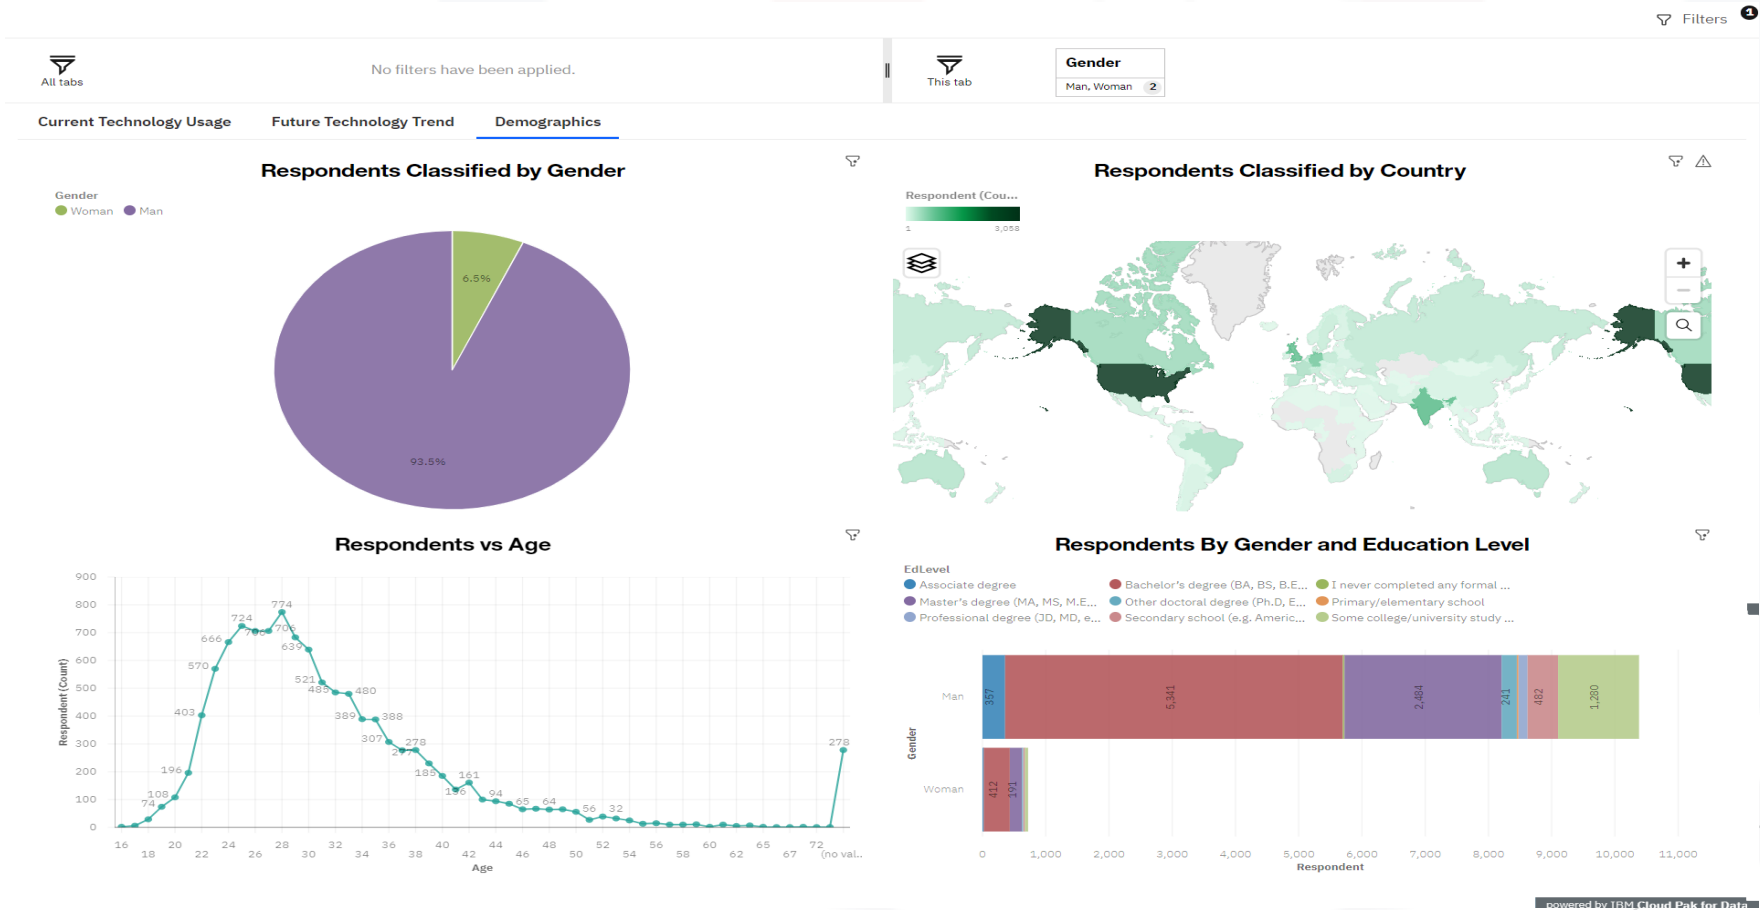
Filters 1

All tabs

No filters have been applied.

This tab

Gender
Man, Woman 2

Current Technology Usage
Future Technology Trend
Demographics

Respondents Classified by Gender

Gender
Woman Man

6.5%
93.5%

Respondents Classified by Country

Respondent (Cou...
1 3,058

+
−

Respondents vs Age

900
800
700
600
500
400
300
200
100
0

Respondent (Count)

724 774 666 706 706 639 570 521 485 480 403 389 388 307 278 277 185 161 136 196 108 74 94 65 64 56 32 278

16 18 20 22 24 26 28 30 32 34 36 38 40 42 44 46 48 50 52 54 56 58 60 62 65 67 72 (no val..
Age

Respondents By Gender and Education Level

EdLevel
Associate degree
Bachelor's degree (BA, BS, B.E....
I never completed any formal ...
Master's degree (MA, MS, M.E....
Other doctoral degree (Ph.D, E...
Primary/elementary school
Professional degree (JD, MD, e...
Secondary school (e.g. Americ...
Some college/university study ...

Gender
Man
357 5,341 2,484 241 482 1,280
Woman
412 191

0 1,000 2,000 3,000 4,000 5,000 6,000 7,000 8,000 9,000 10,000 11,000
Respondent

powered by IBM Cloud Pak for Data